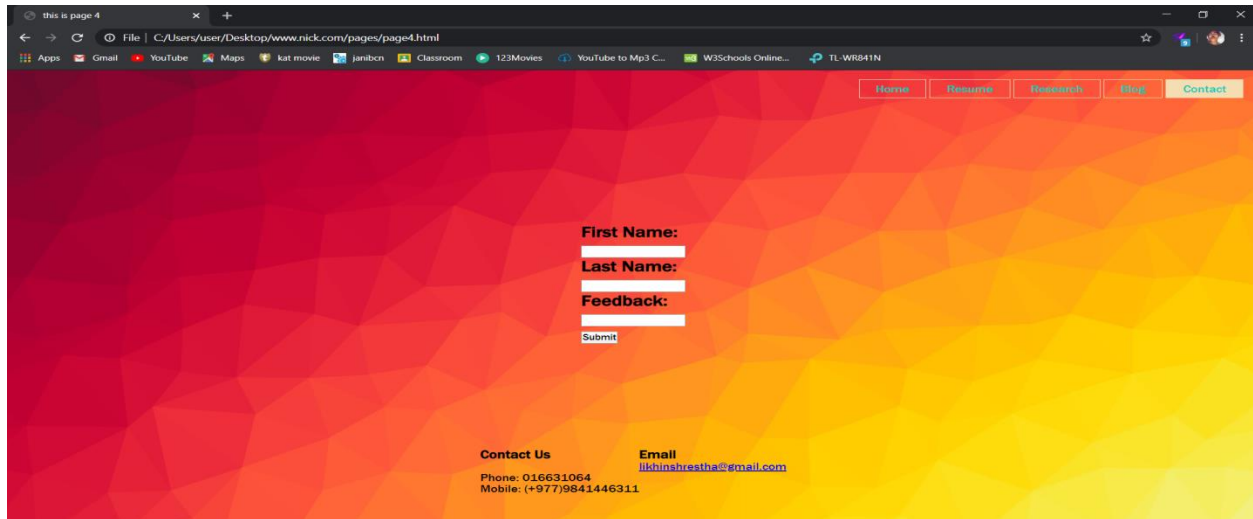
this is page 4
File | C:/Users/user/Desktop/www.nick.com/pages/page4.html

Apps Gmail YouTube Maps kat movie janibcn Classroom 123Movies YouTube to Mp3 C... W3Schools Online... TL-WR841N

Home Resume Research Blog Contact

First Name:

Last Name:

Feedback:

Submit

Contact Us

Phone: 016631064
Mobile: (+977)9841446311

Email
likhinshrestha@gmail.com